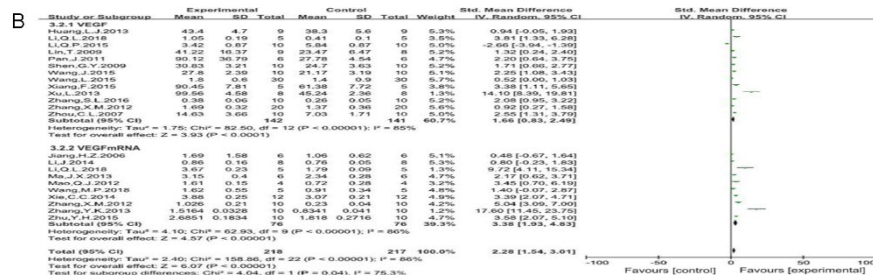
B

| Study or Subgroup | Experimental Mean | SD | Total | Control Mean | SD | Total | Weight | Std. Mean Difference IV, Random, 95% CI |
|---|---|---|---|---|---|---|---|---|
| 3.2.1 VEGF | | | | | | | | |
| Huang,L.J.2013 | 43.4 | 4.7 | 9 | 38.3 | 5.6 | 9 | 5.0% | 0.94 [-0.05, 1.93] |
| Li,Q.L.2018 | 1.05 | 0.19 | 5 | 0.41 | 0.1 | 5 | 3.5% | 3.81 [1.33, 6.28] |
| Li,Q.P.2015 | 3.42 | 0.87 | 10 | 5.84 | 0.87 | 10 | 5.0% | -2.66 [-3.94, -1.39] |
| Lin,T.2009 | 41.22 | 10.37 | 9 | 23.47 | 6.47 | 8 | 5.2% | 1.92 [0.24, 2.40] |
| Pan,J.2011 | 90.12 | 36.79 | 6 | 27.78 | 4.54 | 6 | 4.7% | 2.20 [0.64, 3.75] |
| Shen,G.Y.2009 | 30.83 | 3.21 | 10 | 24.7 | 3.63 | 10 | 5.2% | 1.71 [0.66, 2.77] |
| Wang,J.2015 | 27.8 | 2.39 | 10 | 21.17 | 3.19 | 10 | 5.1% | 2.25 [1.08, 3.43] |
| Wang,L.2015 | 1.8 | 0.6 | 30 | 1.4 | 0.9 | 30 | 5.7% | 0.52 [0.00, 1.03] |
| Xiang,F.2015 | 90.45 | 7.81 | 5 | 61.38 | 7.72 | 5 | 3.8% | 3.38 [1.11, 5.65] |
| Xu,L.2013 | 99.56 | 4.58 | 8 | 45.24 | 2.36 | 8 | 1.3% | 14.10 [8.39, 19.81] |
| Zhang,S.L.2016 | 0.38 | 0.06 | 10 | 0.26 | 0.05 | 10 | 5.2% | 2.08 [0.95, 3.22] |
| Zhang,X.M.2012 | 1.69 | 0.32 | 20 | 1.37 | 0.36 | 20 | 5.6% | 0.92 [0.27, 1.58] |
| Zhou,C.L.2007 | 14.63 | 3.66 | 10 | 7.03 | 1.71 | 10 | 5.0% | 2.55 [1.31, 3.79] |
| Subtotal (95% CI) | | | 142 | | | 141 | 60.7% | 1.66 [0.83, 2.49] |
| Heterogeneity: Tau² = 1.75; Chi² = 82.50, df = 12 (P < 0.00001); I² = 85% | | | | | | | | |
| Test for overall effect: Z = 3.93 (P < 0.0001) | | | | | | | | |
| 3.2.2 VEGFmRNA | | | | | | | | |
| Jiang,H.Z.2006 | 1.69 | 1.58 | 6 | 1.06 | 0.62 | 6 | 5.1% | 0.48 [-0.67, 1.64] |
| Li,J.2014 | 0.86 | 0.16 | 8 | 0.76 | 0.05 | 8 | 5.3% | 0.80 [-0.23, 1.83] |
| Li,Q.L.2018 | 3.67 | 0.23 | 5 | 1.79 | 0.09 | 5 | 1.3% | 9.72 [4.11, 15.34] |
| Ma,J.X.2013 | 3.15 | 0.4 | 5 | 2.34 | 0.28 | 6 | 4.7% | 2.17 [0.62, 3.71] |
| Mao,Q.J.2012 | 1.61 | 0.15 | 4 | 0.72 | 0.28 | 4 | 3.2% | 3.45 [0.70, 6.19] |
| Wang,M.P.2018 | 1.62 | 0.55 | 5 | 0.91 | 0.34 | 5 | 4.8% | 1.40 [-0.07, 2.87] |
| Xie,C.C.2014 | 3.68 | 0.25 | 12 | 3.07 | 0.21 | 12 | 4.9% | 3.39 [2.07, 4.71] |
| Zhang,X.M.2012 | 1.026 | 0.21 | 10 | 0.23 | 0.04 | 10 | 4.2% | 5.04 [3.09, 7.00] |
| Zhang,Y.K.2013 | 1.5164 | 0.0328 | 10 | 0.8341 | 0.041 | 10 | 1.2% | 17.60 [11.45, 23.75] |
| Zhu,Y.H.2015 | 2.6851 | 0.1834 | 10 | 1.818 | 0.2716 | 10 | 4.7% | 3.58 [2.07, 5.10] |
| Subtotal (95% CI) | | | 76 | | | 76 | 39.3% | 3.38 [1.93, 4.83] |
| Heterogeneity: Tau² = 4.10; Chi² = 62.93, df = 9 (P < 0.00001); I² = 86% | | | | | | | | |
| Test for overall effect: Z = 4.57 (P < 0.00001) | | | | | | | | |
| Total (95% CI) | | | 218 | | | 217 | 100.0% | 2.28 [1.54, 3.01] |
| Heterogeneity: Tau² = 2.40; Chi² = 158.86, df = 22 (P < 0.00001); I² = 86% | | | | | | | | |
| Test for overall effect: Z = 6.07 (P < 0.00001) | | | | | | | | |
| Test for subgroup differences: Chi² = 4.04, df = 1 (P = 0.04), I² = 75.3% | | | | | | | | |

Std. Mean Difference IV, Random, 95% CI

-100 -50 0 50 100
Favours [control] Favours [experimental]